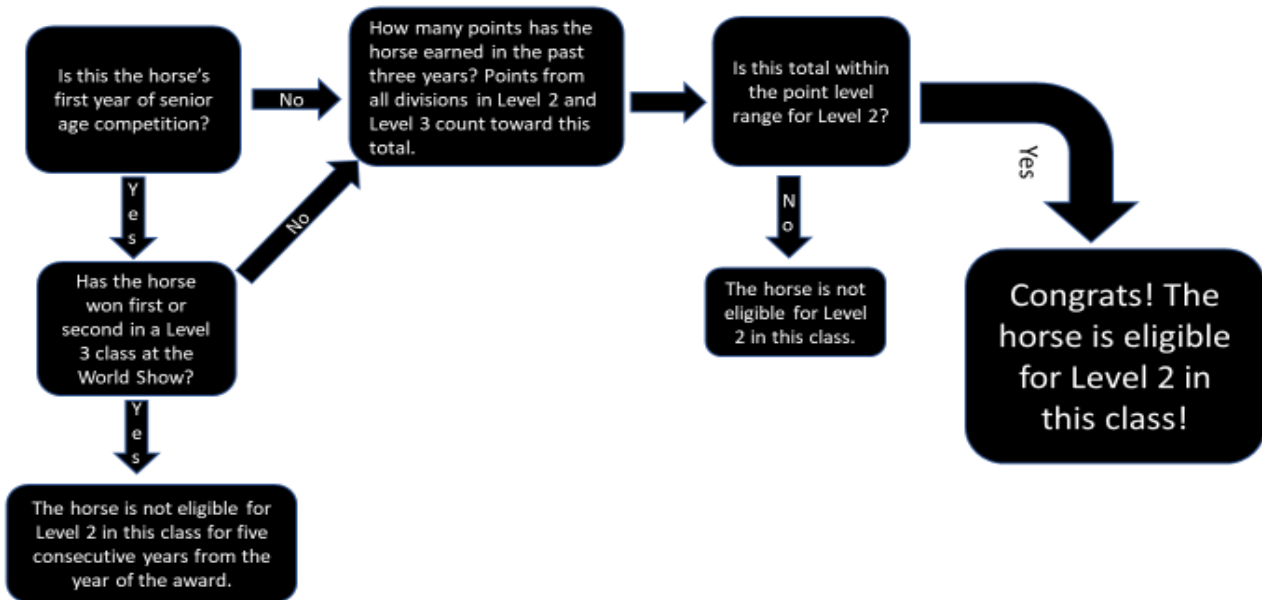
Is this the horse's first year of senior age competition?

No

How many points has the horse earned in the past three years? Points from all divisions in Level 2 and Level 3 count toward this total.

Is this total within the point level range for Level 2?

Yes

Yes

No

Has the horse won first or second in a Level 3 class at the World Show?

No

The horse is not eligible for Level 2 in this class.

Congrats! The horse is eligible for Level 2 in this class!

Yes

The horse is not eligible for Level 2 in this class for five consecutive years from the year of the award.